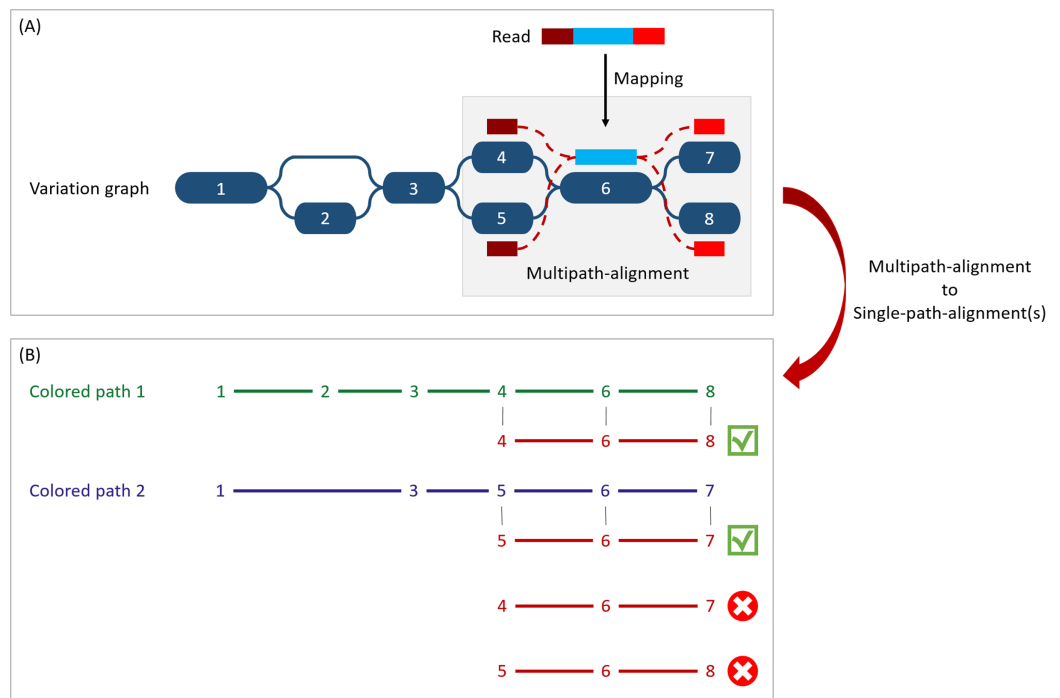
(A)

Read

Mapping

Variation graph

1 2 3 4 5 6 7 8

Multipath-alignment

Multipath-alignment to Single-path-alignment(s)

(B)

Colored path 1 1 2 3 4 6 8

4 6 8

Colored path 2 1 3 5 6 7

5 6 7

4 6 7

5 6 8